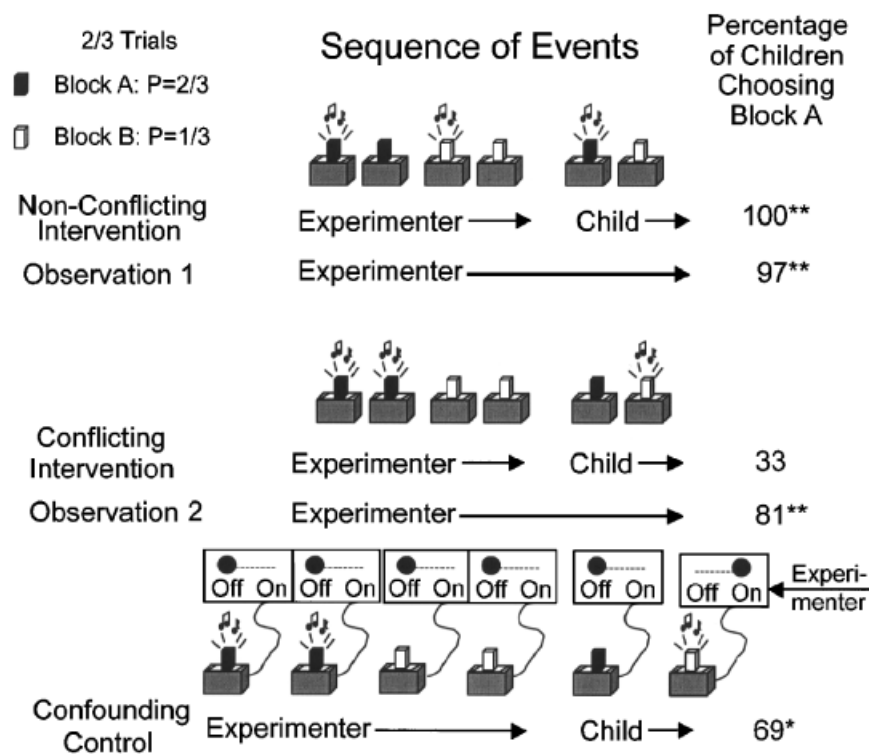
2/3 Trials

Block A: P=2/3

Block B: P=1/3

Sequence of Events

Percentage of Children Choosing Block A

Non-Conflicting Intervention

Experimenter →

Child →

100**

Observation 1

Experimenter →

97**

Conflicting Intervention

Experimenter →

Child →

33

Observation 2

Experimenter →

81**

Off On

Off On

Off On

Off On

Off On

Off On

← Experimenter

Confounding Control

Experimenter →

Child →

69*